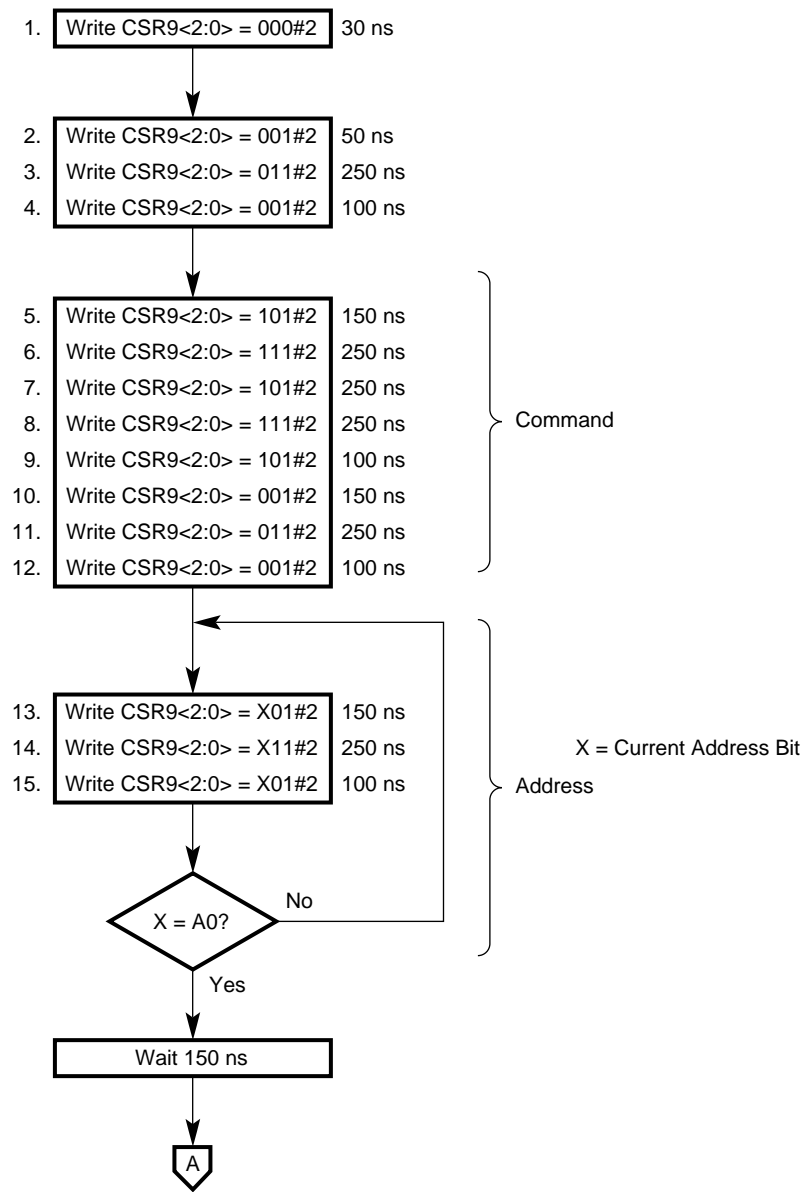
1. Write CSR9<2:0> = 000#2 30 ns

2. Write CSR9<2:0> = 001#2 50 ns
3. Write CSR9<2:0> = 011#2 250 ns
4. Write CSR9<2:0> = 001#2 100 ns

5. Write CSR9<2:0> = 101#2 150 ns
6. Write CSR9<2:0> = 111#2 250 ns
7. Write CSR9<2:0> = 101#2 250 ns
8. Write CSR9<2:0> = 111#2 250 ns
9. Write CSR9<2:0> = 101#2 100 ns
10. Write CSR9<2:0> = 001#2 150 ns
11. Write CSR9<2:0> = 011#2 250 ns
12. Write CSR9<2:0> = 001#2 100 ns

Command

13. Write CSR9<2:0> = X01#2 150 ns
14. Write CSR9<2:0> = X11#2 250 ns
15. Write CSR9<2:0> = X01#2 100 ns

X = Current Address Bit

Address

X = A0?

No

Yes

Wait 150 ns

A